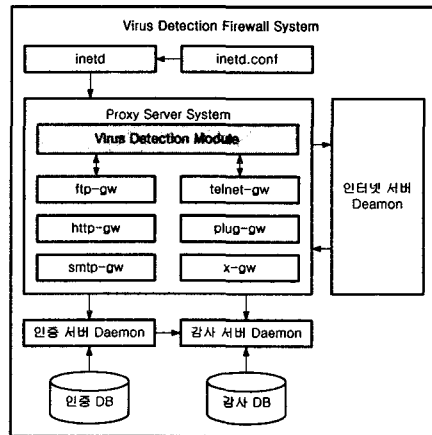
Virus Detection Firewall System

inetd

inetd.conf

Proxy Server System

Virus Detection Module

ftp-gw

telnet-gw

http-gw

plug-gw

smtp-gw

x-gw

인터넷 서버 Deamon

인증 서버 Daemon

감사 서버 Daemon

인증 DB

감사 DB